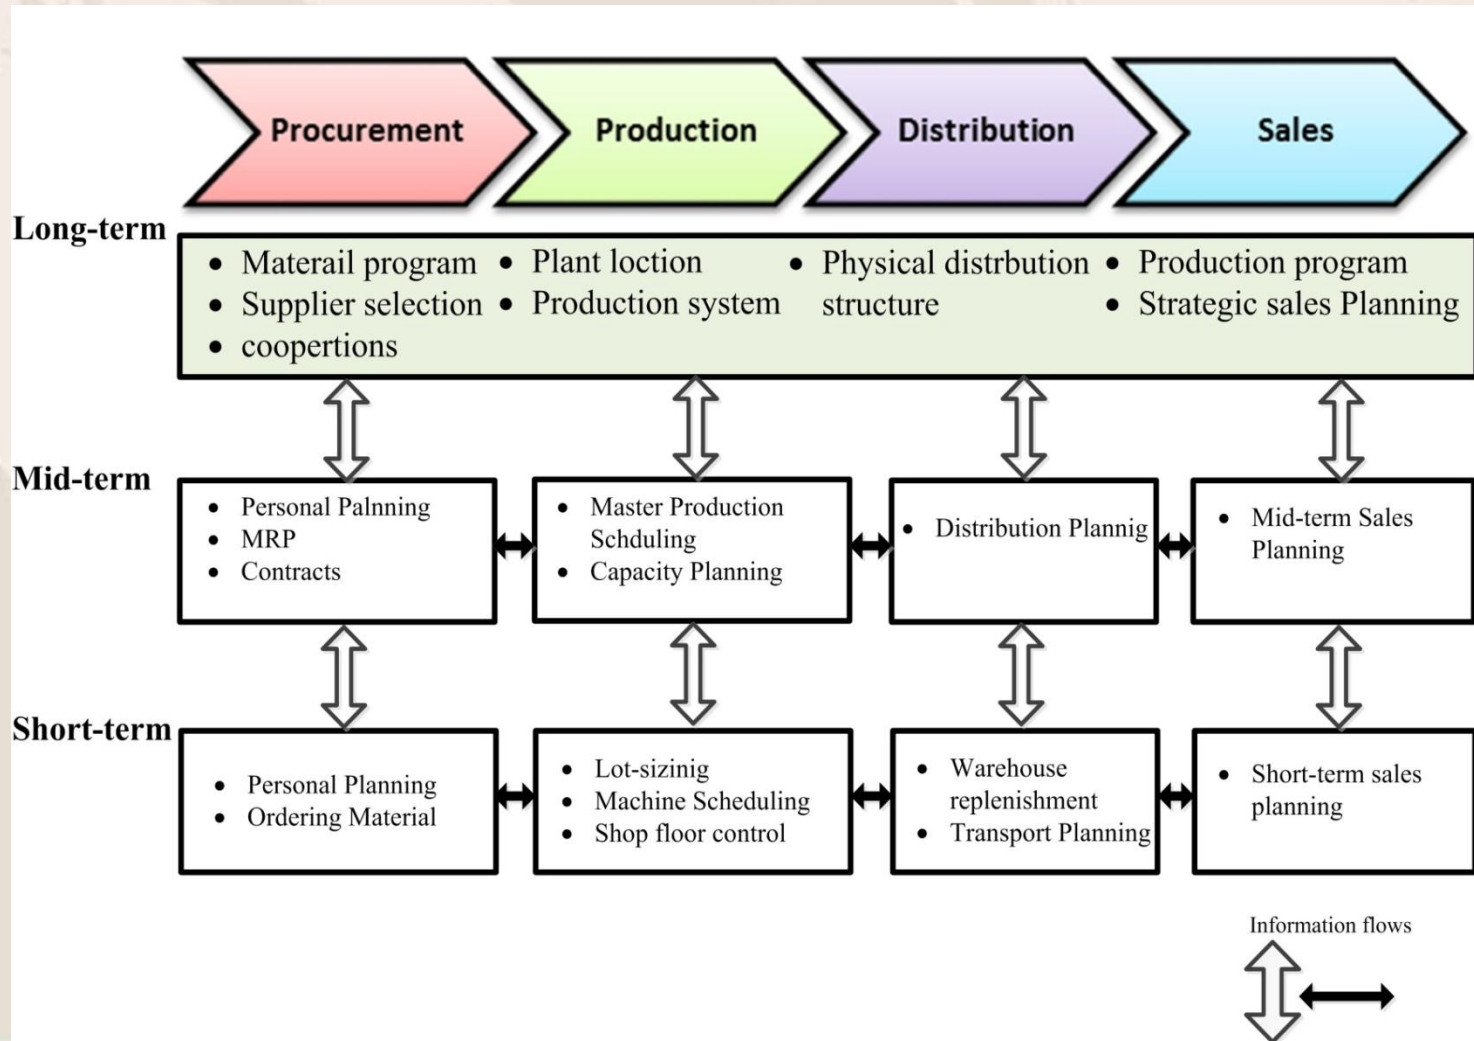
Procurement

Production

Distribution

Sales

Long-term

- Materail program
- Supplier selection
- coopertions

- Plant loction
- Production system

- Physical distrbution structure

- Production program
- Strategic sales Planning

Mid-term

- Personal Palnning
- MRP
- Contracts

- Master Production Schduling
- Capacity Planning

- Distribution Plannig

- Mid-term Sales Planning

Short-term

- Personal Planning
- Ordering Material

- Lot-sizinig
- Machine Scheduling
- Shop floor control

- Warehouse replenishment
- Transport Planning

- Short-term sales planning

Information flows